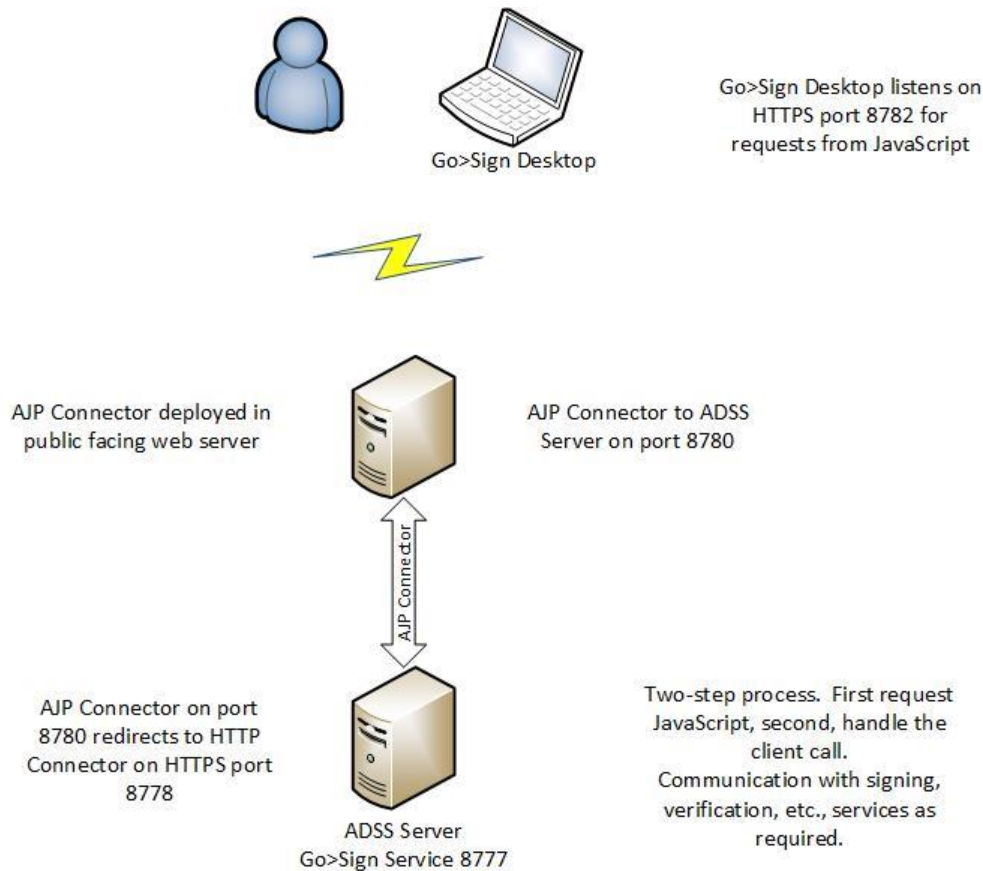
Go>Sign Desktop

Go>Sign Desktop listens on HTTPS port 8782 for requests from JavaScript

AJP Connector deployed in public facing web server

AJP Connector to ADSS Server on port 8780

AJP Connector

AJP Connector on port 8780 redirects to HTTP Connector on HTTPS port 8778

Two-step process. First request JavaScript, second, handle the client call.
Communication with signing, verification, etc., services as required.

ADSS Server
Go>Sign Service 8777